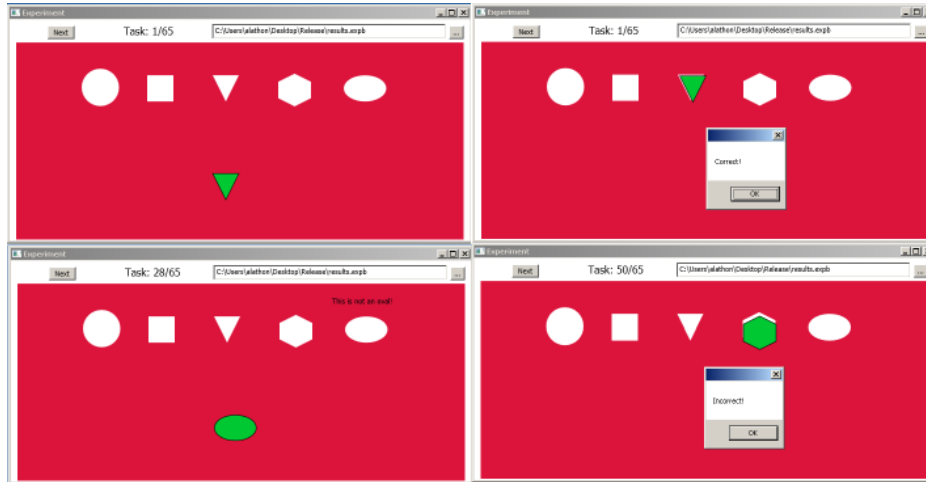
Experiment
Next
Task: 1/65
C:\Users\alathon\Desktop\Release\results.expb
...

Experiment
Next
Task: 1/65
C:\Users\alathon\Desktop\Release\results.expb
...
Correct!
OK

Experiment
Next
Task: 28/65
C:\Users\alathon\Desktop\Release\results.expb
...
This is not an oval!

Experiment
Next
Task: 50/65
C:\Users\alathon\Desktop\Release\results.expb
...
Incorrect!
OK